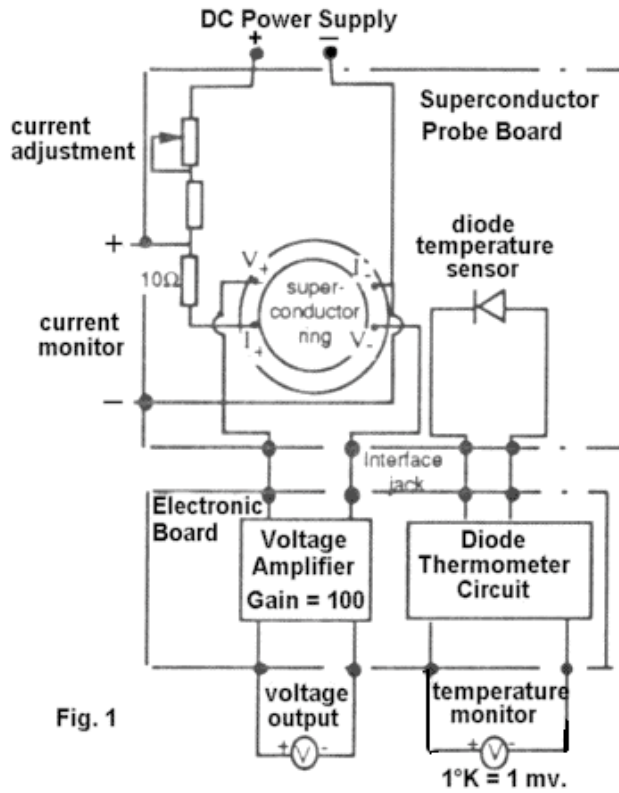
DC Power Supply

+

−

Superconductor Probe Board

current adjustment

+

10Ω

current monitor

−

$V_+$

$I_-$

super-conductor ring

$I_+$

$V_-$

diode temperature sensor

Interface jack

Electronic Board

Voltage Amplifier Gain = 100

Diode Thermometer Circuit

voltage output

+V-

temperature monitor

+V-

Fig. 1

1°K = 1 mv.